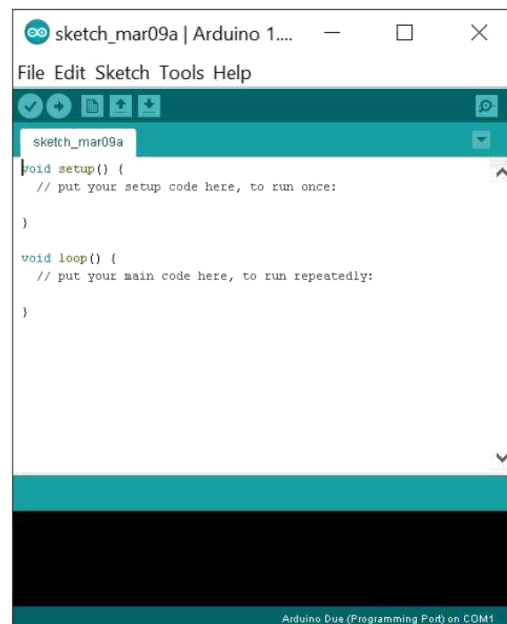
sketch_mar09a | Arduino 1....

File Edit Sketch Tools Help

sketch_mar09a

void setup() {
  // put your setup code here, to run once:

}

void loop() {
  // put your main code here, to run repeatedly:

}

Arduino Due (Programming Port) on COM1